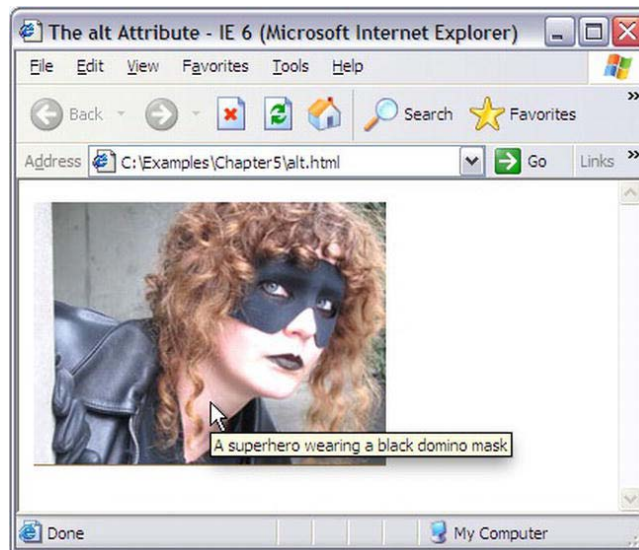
The alt Attribute - IE 6 (Microsoft Internet Explorer)

File Edit View Favorites Tools Help

Back Search Favorites

Address C:\Examples\Chapter5\alt.html Go Links »

A superhero wearing a black domino mask

Done My Computer